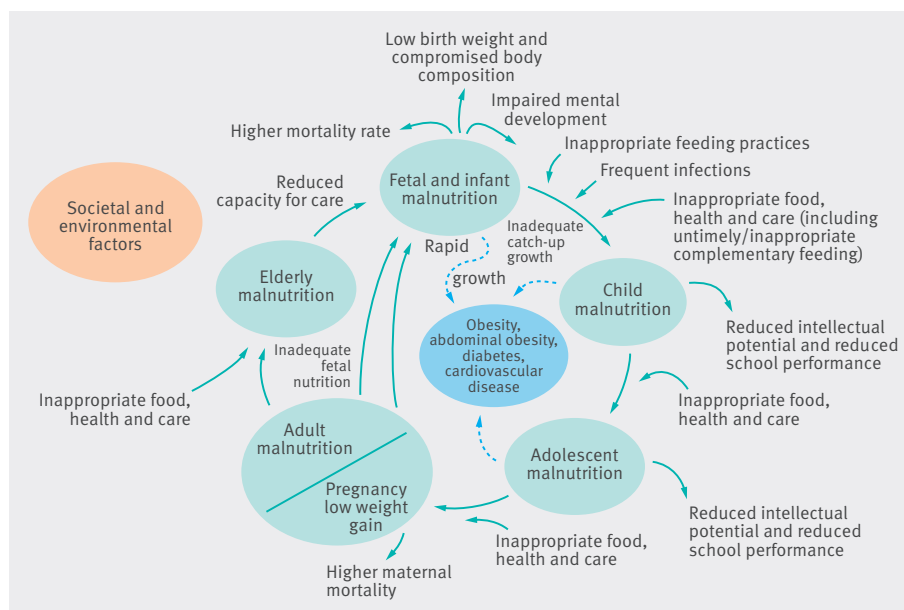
Low birth weight and compromised body composition

Impaired mental development

Higher mortality rate

Inappropriate feeding practices

Frequent infections

Societal and environmental factors

Reduced capacity for care

Fetal and infant malnutrition

Inappropriate food, health and care (including untimely/inappropriate complementary feeding)

Inadequate catch-up growth

Rapid growth

Elderly malnutrition

Child malnutrition

Obesity, abdominal obesity, diabetes, cardiovascular disease

Reduced intellectual potential and reduced school performance

Inadequate fetal nutrition

Inappropriate food, health and care

Inappropriate food, health and care

Adult malnutrition

Pregnancy low weight gain

Adolescent malnutrition

Reduced intellectual potential and reduced school performance

Inappropriate food, health and care

Higher maternal mortality